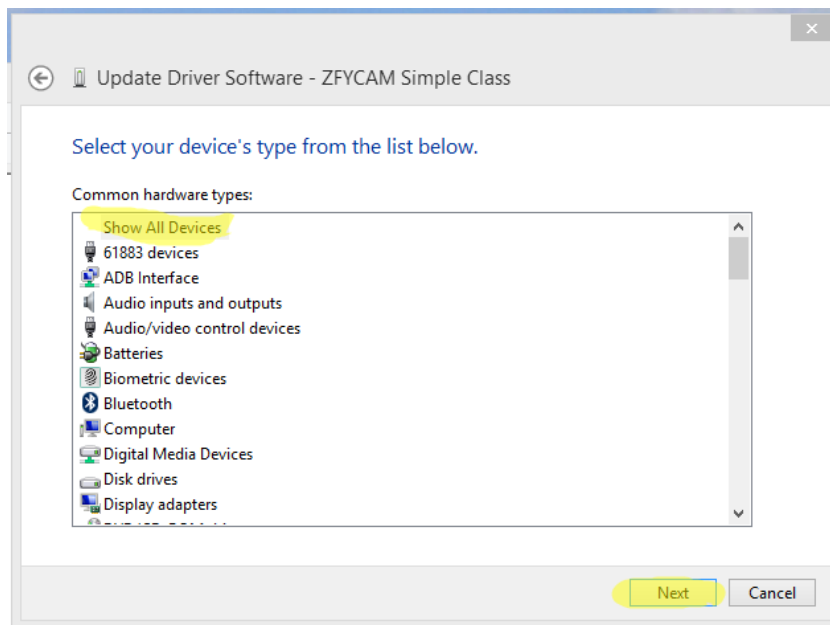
Update Driver Software - ZFYCAM Simple Class

Select your device's type from the list below.

Common hardware types:

Show All Devices
61883 devices
ADB Interface
Audio inputs and outputs
Audio/video control devices
Batteries
Biometric devices
Bluetooth
Computer
Digital Media Devices
Disk drives
Display adapters
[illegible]

Next
Cancel